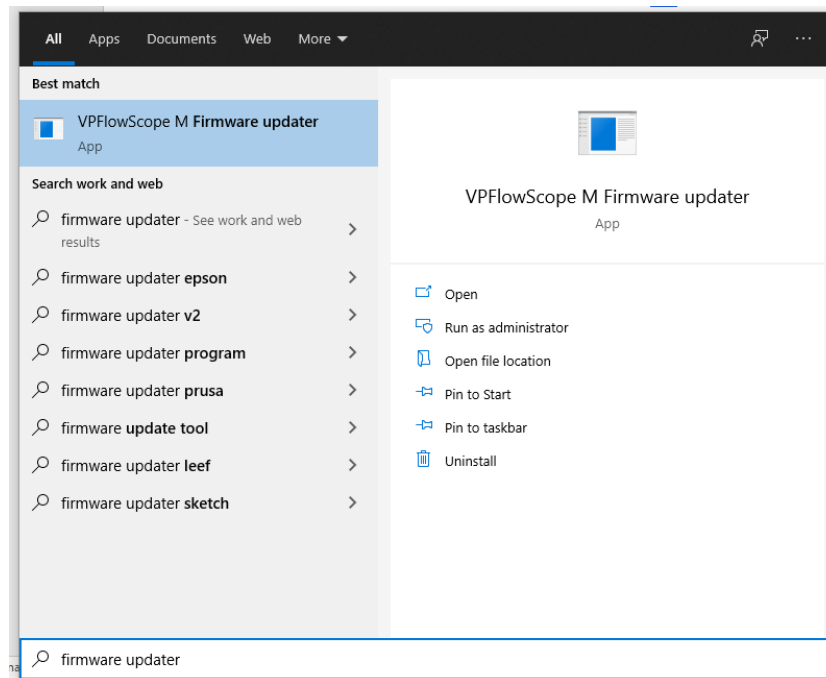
All Apps Documents Web More

Best match

VPFlowScope M Firmware updater
App

Search work and web

firmware updater - See work and web results

firmware updater epson

firmware updater v2

firmware updater program

firmware updater prusa

firmware update tool

firmware updater leef

firmware updater sketch

VPFlowScope M Firmware updater
App

Open

Run as administrator

Open file location

Pin to Start

Pin to taskbar

Uninstall

firmware updater